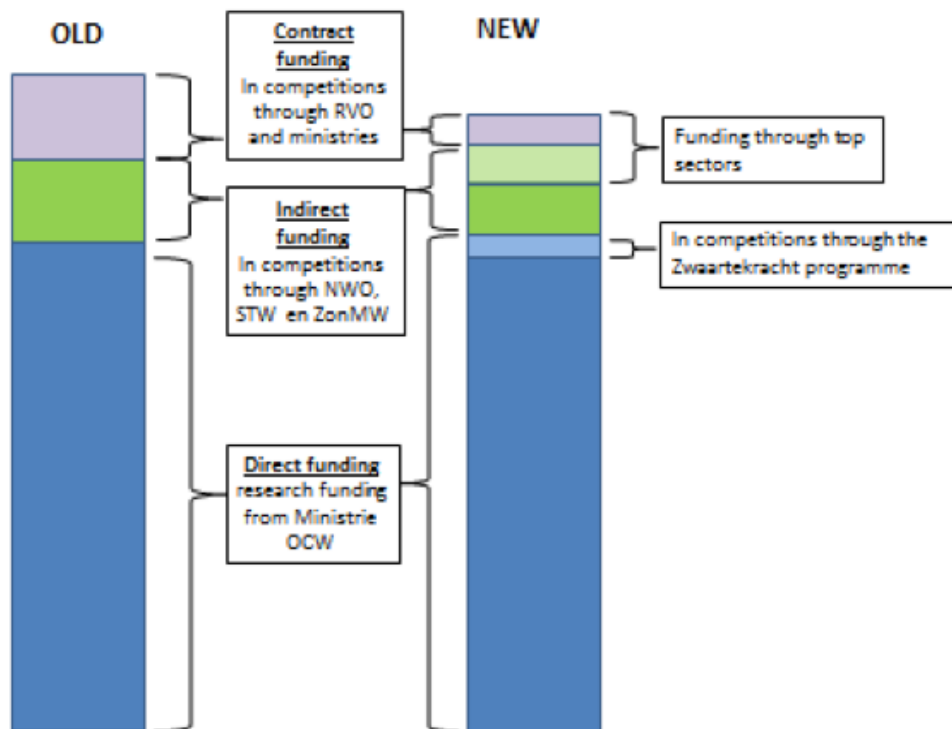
OLD

NEW

Contrect funding
In competitions through RVO and ministries

Funding through top sectors

Indirect funding
In competitions through NWO, STW en ZonMW

In competitions through the Zwaartekracht programme

Direct funding
research funding from Ministrie OCW